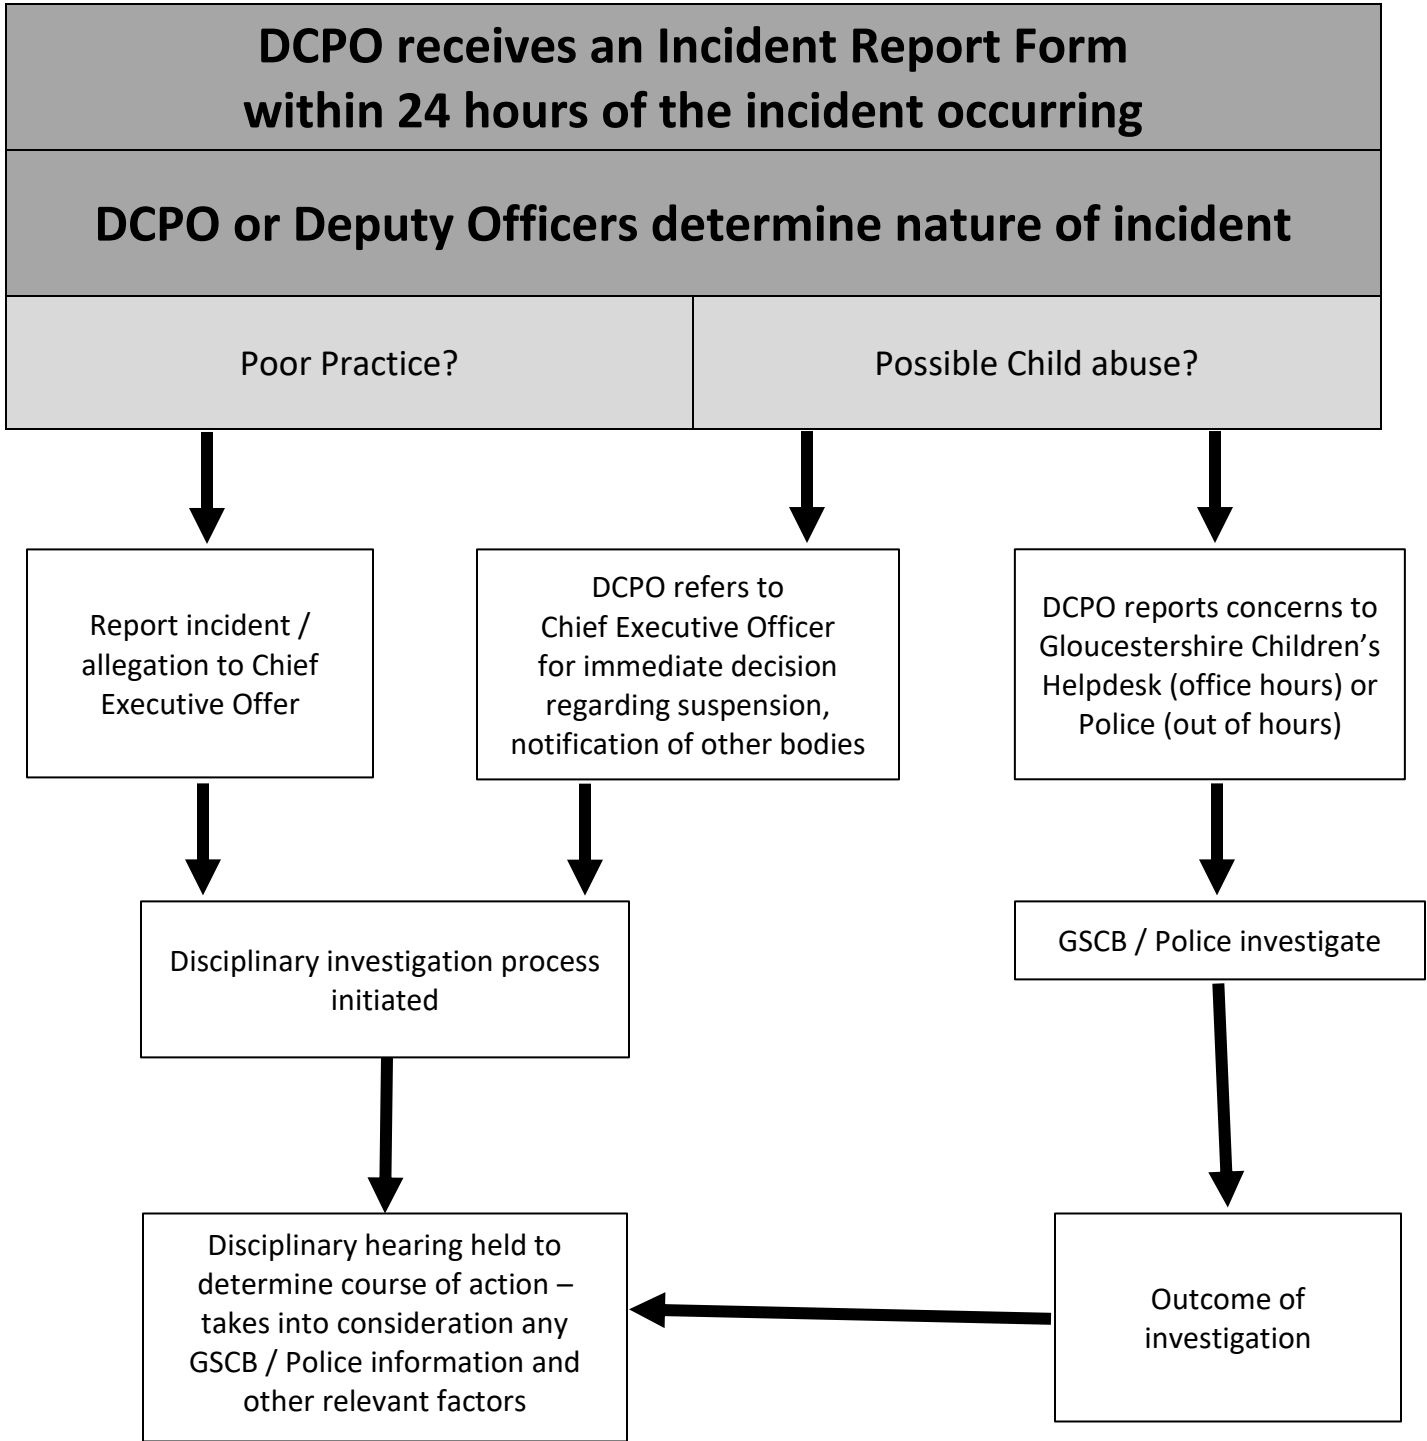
DCPO receives an Incident Report Form within 24 hours of the incident occurring

DCPO or Deputy Officers determine nature of incident

Poor Practice?

Possible Child abuse?

Report incident / allegation to Chief Executive Offer

DCPO refers to Chief Executive Officer for immediate decision regarding suspension, notification of other bodies

DCPO reports concerns to Gloucestershire Children's Helpdesk (office hours) or Police (out of hours)

Disciplinary investigation process initiated

GSCB / Police investigate

Disciplinary hearing held to determine course of action – takes into consideration any GSCB / Police information and other relevant factors

Outcome of investigation